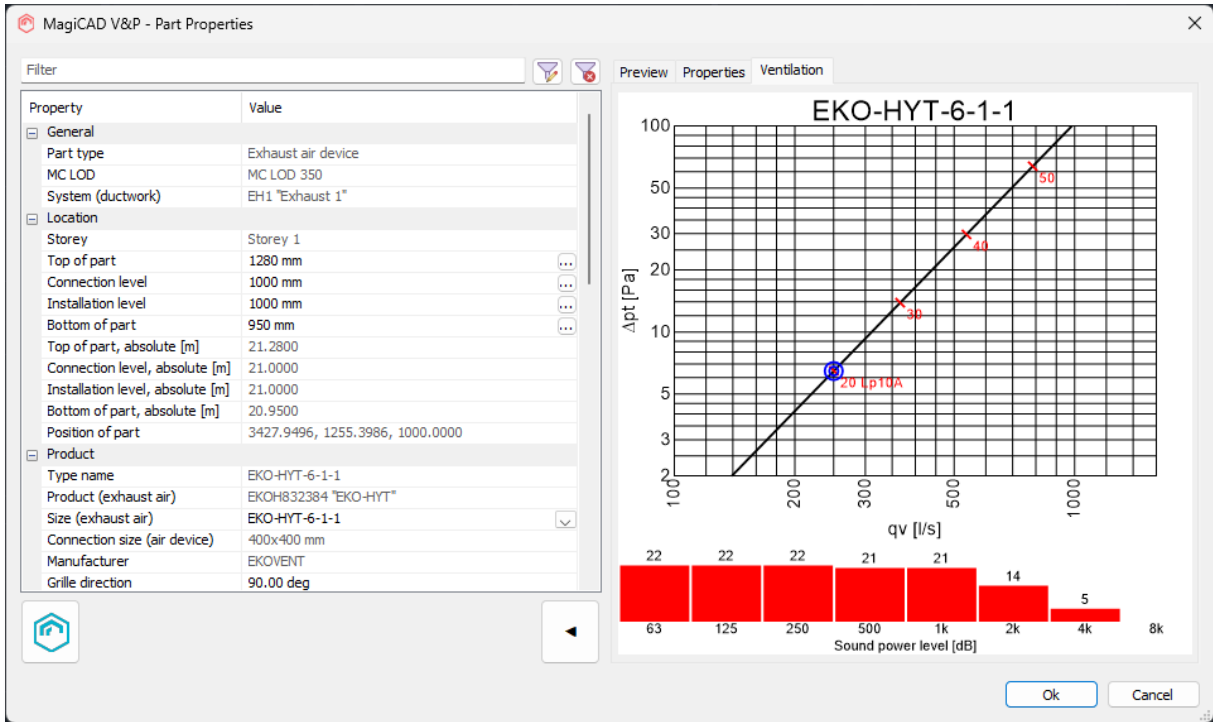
MagiCAD V&P - Part Properties

Filter

| Property | Value |
|---|---|
| ⊟ General | |
| Part type | Exhaust air device |
| MC LOD | MC LOD 350 |
| System (ductwork) | EH1 "Exhaust 1" |
| ⊟ Location | |
| Storey | Storey 1 |
| Top of part | 1280 mm |
| Connection level | 1000 mm |
| Installation level | 1000 mm |
| Bottom of part | 950 mm |
| Top of part, absolute [m] | 21.2800 |
| Connection level, absolute [m] | 21.0000 |
| Installation level, absolute [m] | 21.0000 |
| Bottom of part, absolute [m] | 20.9500 |
| Position of part | 3427.9496, 1255.3986, 1000.0000 |
| ⊟ Product | |
| Type name | EKO-HYT-6-1-1 |
| Product (exhaust air) | EKOH832384 "EKO-HYT" |
| Size (exhaust air) | EKO-HYT-6-1-1 |
| Connection size (air device) | 400x400 mm |
| Manufacturer | EKOVENT |
| Grille direction | 90.00 deg |

Preview Properties Ventilation

EKO-HYT-6-1-1

100 50 30 20 10 5 3 2

Δpt [Pa]

50 40 30 20 Lp10A

100 200 300 500 1000

qv [l/s]

22 22 22 21 21 14 5

63 125 250 500 1k 2k 4k 8k

Sound power level [dB]

Ok Cancel